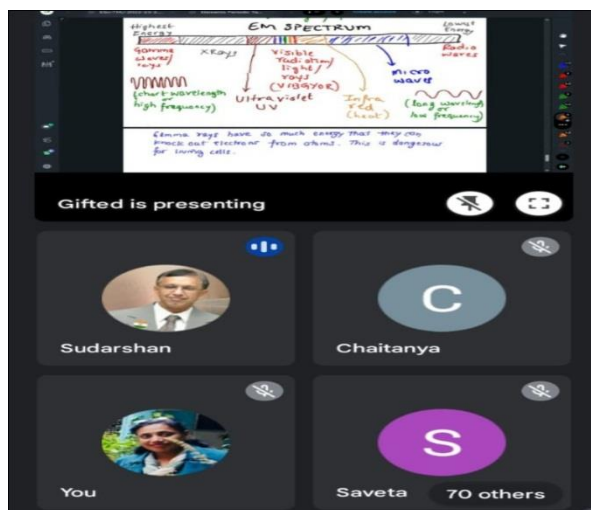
Highest Energy

EM SPECTRUM

Lowest Energy

Gamma waves/ rays

X Rays

Visible radiation/ light/ rays (VIBGYOR)

Radio waves

Micro waves

(short wavelength high frequency)

Ultra violet UV

Infra red (heat)

(long wavelength low frequency)

Gamma rays have so much energy that they can knock out electrons from atoms. This is dangerous for living cells.

Gifted is presenting

Sudarshan

C

Chaitanya

You

S

Saveta

70 others